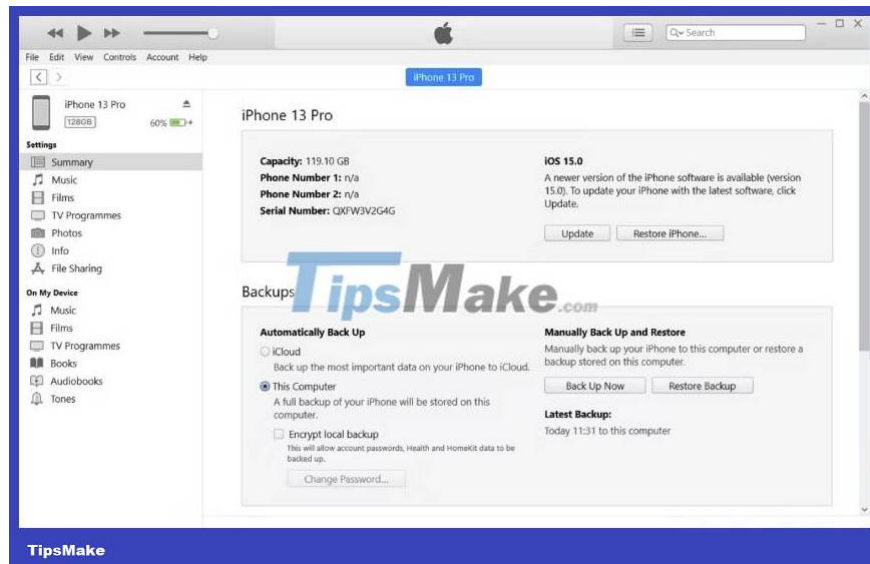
Search

File Edit View Controls Account Help

iPhone 13 Pro

iPhone 13 Pro
128GB 60%

Settings
Summary
Music
Films
TV Programmes
Photos
Info
File Sharing

On My Device
Music
Films
TV Programmes
Books
Audiobooks
Tones

iPhone 13 Pro

Capacity: 119.10 GB
Phone Number 1: n/a
Phone Number 2: n/a
Serial Number: QXFW3V2G4G

iOS 15.0
A newer version of the iPhone software is available (version 15.0). To update your iPhone with the latest software, click Update.

Update Restore iPhone...

Backups

TipsMake.com

Automatically Back Up
iCloud
Back up the most important data on your iPhone to iCloud.
This Computer
A full backup of your iPhone will be stored on this computer.
Encrypt local backup
This will allow account passwords, Health and HomeKit data to be backed up.
Change Password...

Manually Back Up and Restore
Manually back up your iPhone to this computer or restore a backup stored on this computer.
Back Up Now Restore Backup

Latest Backup:
Today 11:31 to this computer

TipsMake